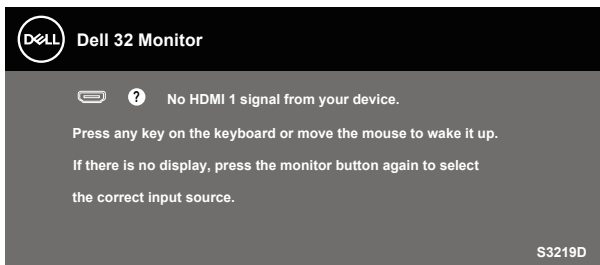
DELL Dell 32 Monitor

? No HDMI 1 signal from your device.

Press any key on the keyboard or move the mouse to wake it up.

If there is no display, press the monitor button again to select the correct input source.

S3219D